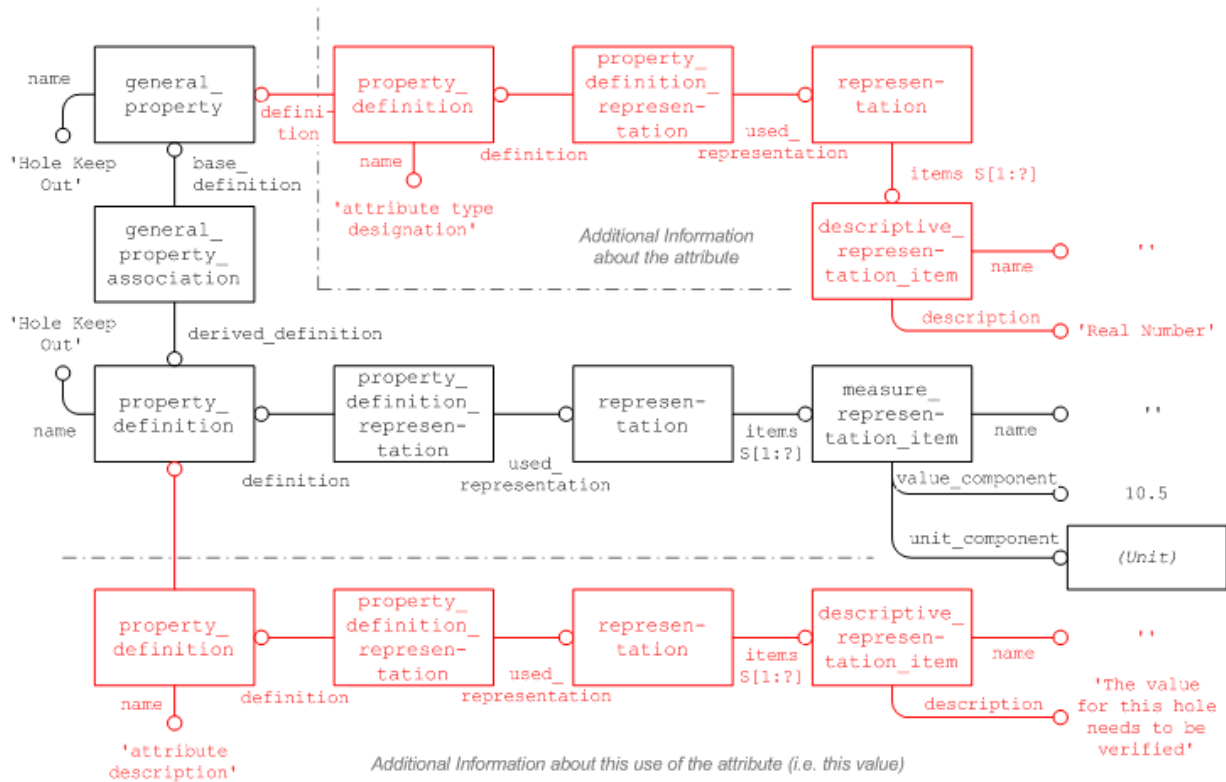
name

general_ property

'Hole Keep Out'

base_ definition

defini tion

property_ definition

name

'attribute type designation'

definition

property_ definition_ represen- tation

used_ representation

represen- tation

items S[1:?]

Additional Information about the attribute

descriptive_ represen- tation_item

name

''

description

'Real Number'

general_ property_ association

'Hole Keep Out'

derived_definition

name

property_ definition

definition

property_ definition_ represen- tation

used_ representation

represen- tation

items S[1:?]

measure_ represen- tation_item

name

''

value_component

10.5

unit_component

(Unit)

property_ definition

name

'attribute description'

definition

property_ definition_ represen- tation

used_ representation

represen- tation

items S[1:?]

descriptive_ represen- tation_item

name

''

description

'The value for this hole needs to be verified'

Additional Information about this use of the attribute (i.e. this value)